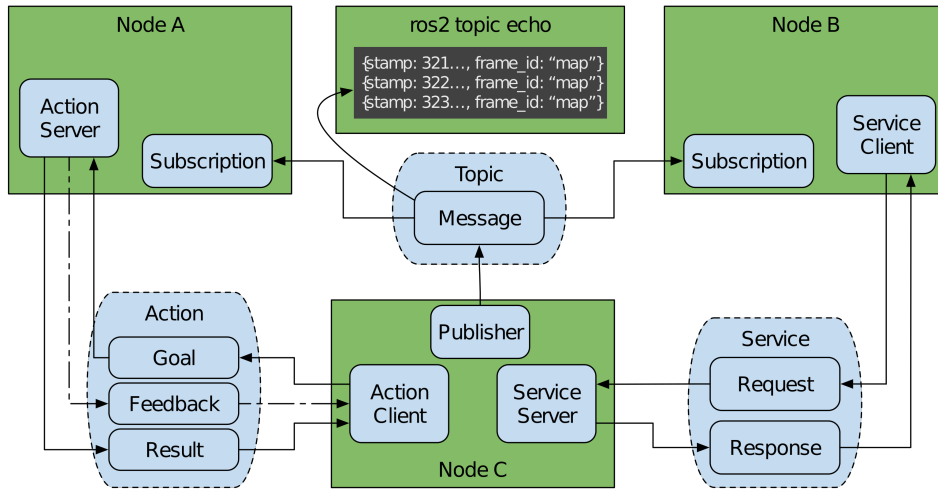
Node A

Action Server

Subscription

ros2 topic echo

{stamp: 321..., frame_id: "map"}
{stamp: 322..., frame_id: "map"}
{stamp: 323..., frame_id: "map"}

Topic

Message

Node B

Subscription

Service Client

Action

Goal

Feedback

Result

Publisher

Action Client

Service Server

Node C

Service

Request

Response